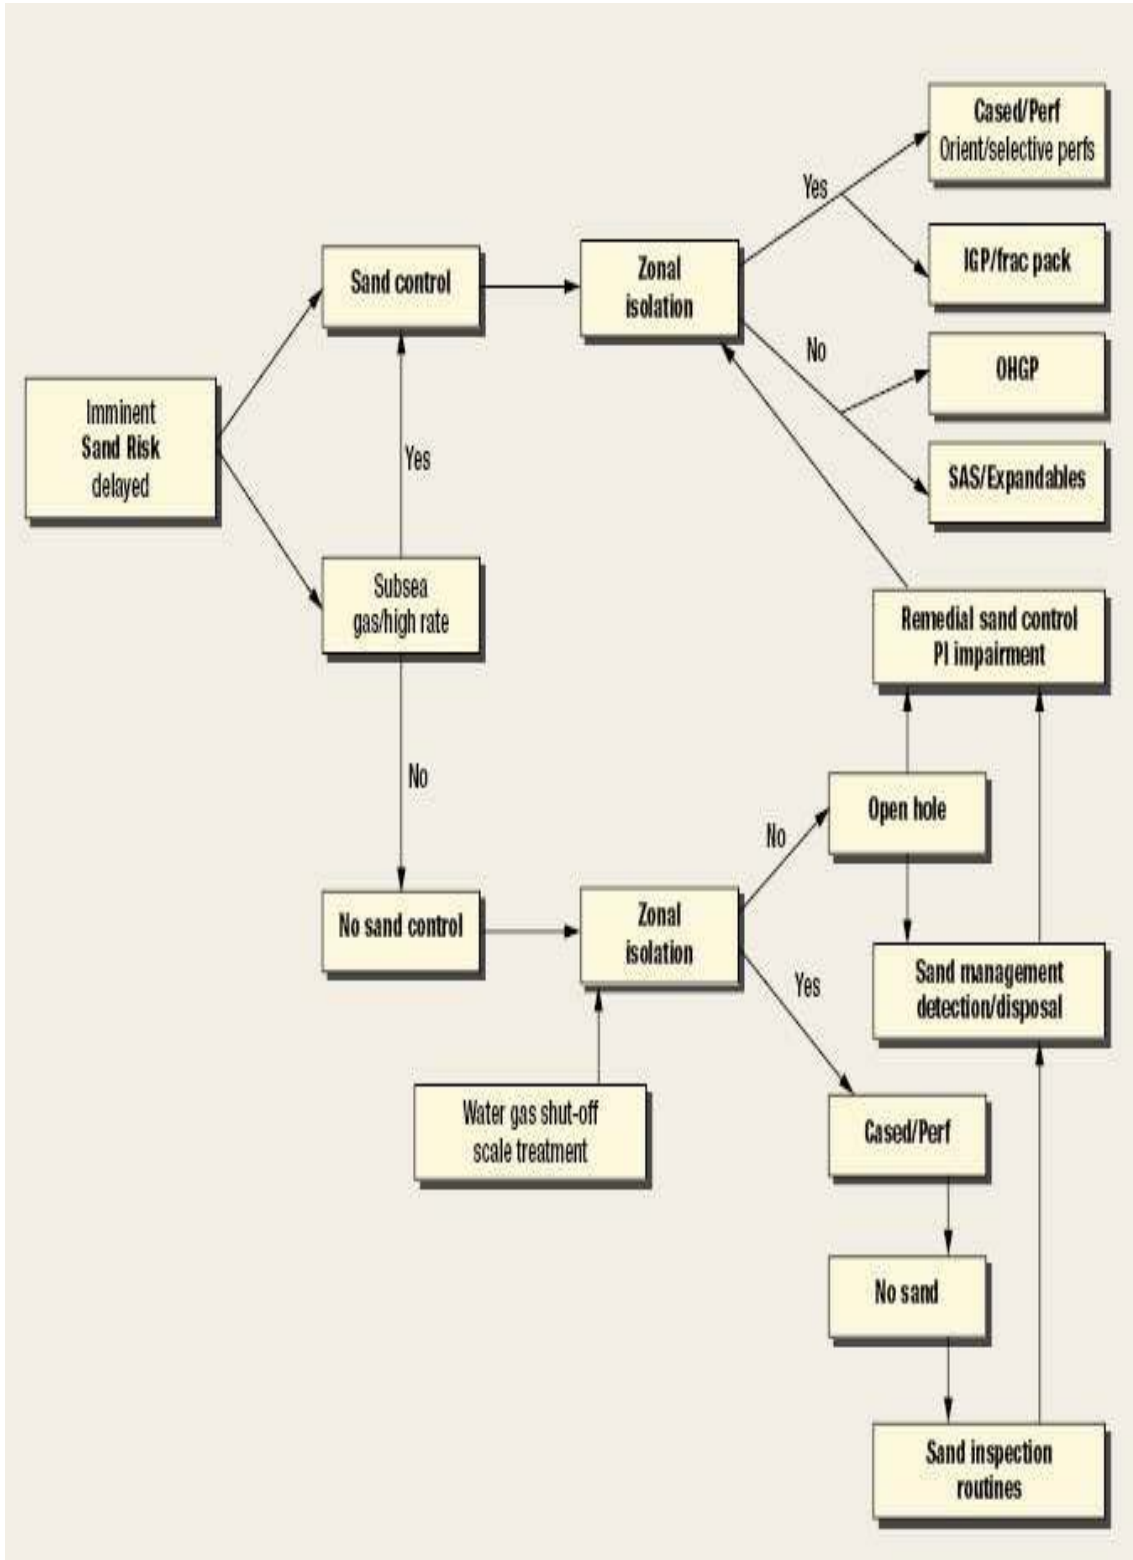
Imminent
Sand Risk
delayed

Sand control

Zonal
isolation

Yes

Cased/Perf
Orient/selective perfs

IGP/frac pack

No

OHGP

SAS/Expandables

Yes

Subsea
gas/high rate

Remedial sand control
PI impairment

No

No sand control

Zonal
isolation

No

Open hole

Yes

Sand management
detection/disposal

Water gas shut-off
scale treatment

Cased/Perf

No sand

Sand inspection
routines